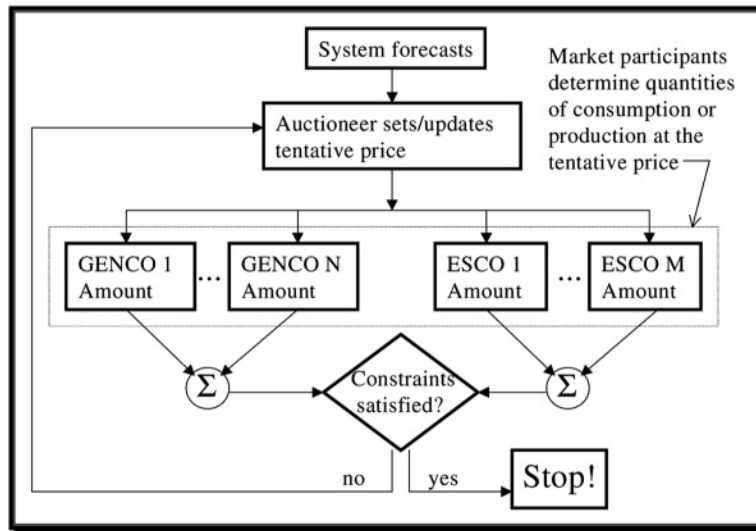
System forecasts

Market participants determine quantities of consumption or production at the tentative price

Auctioneer sets/updates tentative price

GENCO 1 Amount

...

GENCO N Amount

ESCO 1 Amount

...

ESCO M Amount

$\Sigma$

Constraints satisfied?

$\Sigma$

no

yes

Stop!